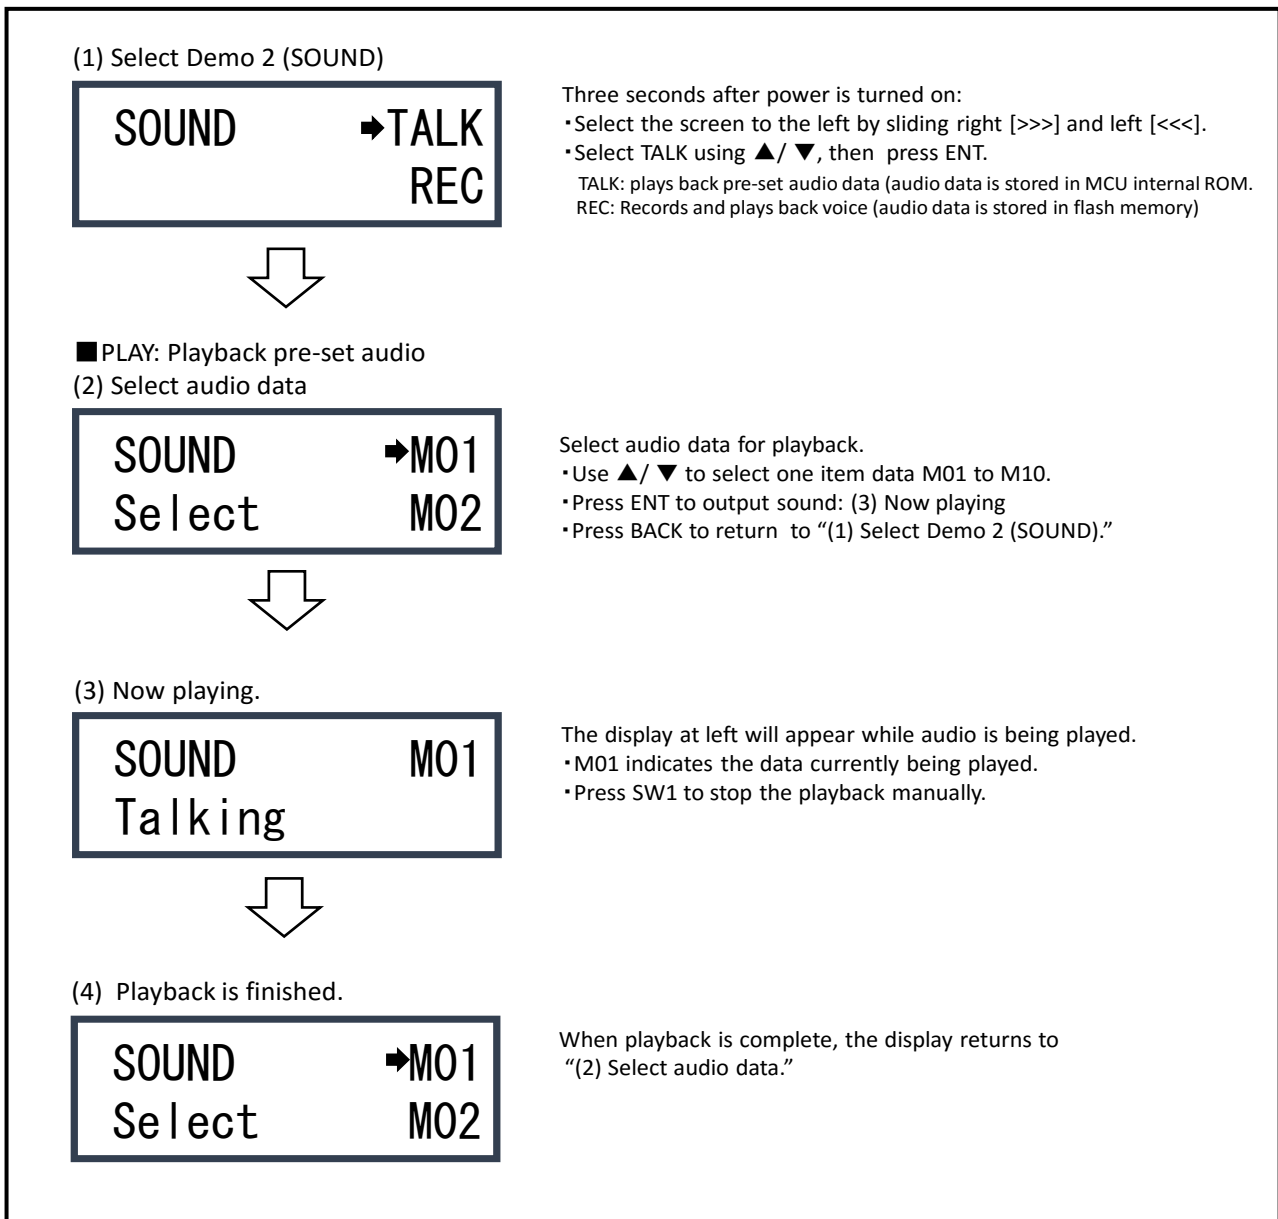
(1) Select Demo 2 (SOUND)

SOUND ➡TALK
REC

Three seconds after power is turned on:
・Select the screen to the left by sliding right [>>>] and left [<<<].
・Select TALK using ▲/ ▼, then press ENT.
TALK: plays back pre-set audio data (audio data is stored in MCU internal ROM.
REC: Records and plays back voice (audio data is stored in flash memory)

■PLAY: Playback pre-set audio
(2) Select audio data

SOUND ➡M01
Select M02

Select audio data for playback.
・Use ▲/ ▼ to select one item data M01 to M10.
・Press ENT to output sound: (3) Now playing
・Press BACK to return to "(1) Select Demo 2 (SOUND)."

(3) Now playing.

SOUND M01
Talking

The display at left will appear while audio is being played.
・M01 indicates the data currently being played.
・Press SW1 to stop the playback manually.

(4) Playback is finished.

SOUND ➡M01
Select M02

When playback is complete, the display returns to "(2) Select audio data."